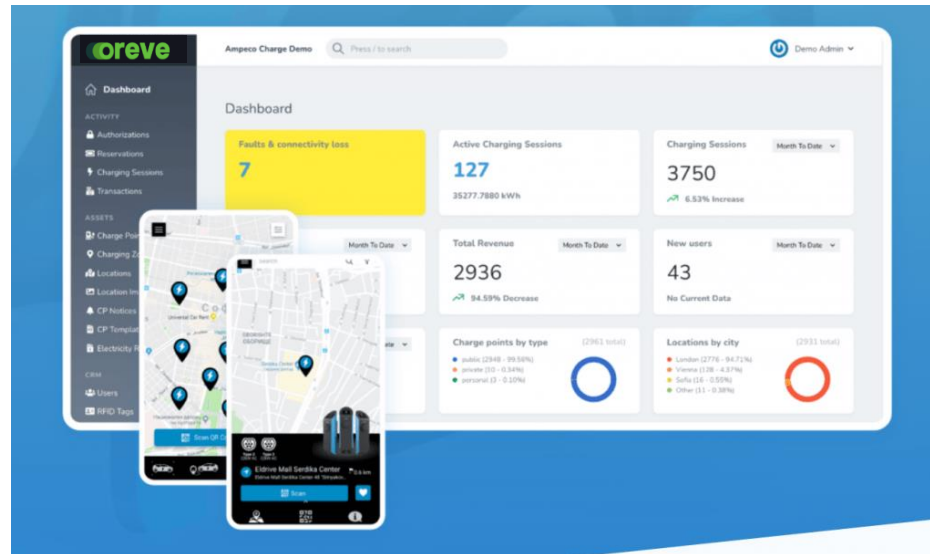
oreve

Ampeco Charge Demo

Press / to search

Demo Admin

Dashboard

ACTIVITY

Authorizations

Reservations

Charging Sessions

Transactions

ASSETS

Charge Poi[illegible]

Charging Z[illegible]

Locations

Location In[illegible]

CP Notices

CP Templat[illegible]

Electricity R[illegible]

CRM

Users

RFID Tags

Dashboard

Faults & connectivity loss

7

Active Charging Sessions

127

35277.7880 kWh

Charging Sessions

Month To Date

3750

6.53% Increase

Month To Date

Total Revenue

Month To Date

2936

94.59% Decrease

New users

Month To Date

43

No Current Data

Charge points by type

(2961 total)

public (2948 - 99.56%)

private (10 - 0.34%)

personal (3 - 0.10%)

Locations by city

(2931 total)

London (2776 - 94.71%)

Vienna (128 - 4.37%)

Sofia (16 - 0.55%)

Other (11 - 0.38%)

Universal Car Rent

Scan QR C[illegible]

Eldrive Mall Serdika Center

Eldrive Mall Serdika Center 48 "Sitnyakov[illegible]

0.6 km

Scan